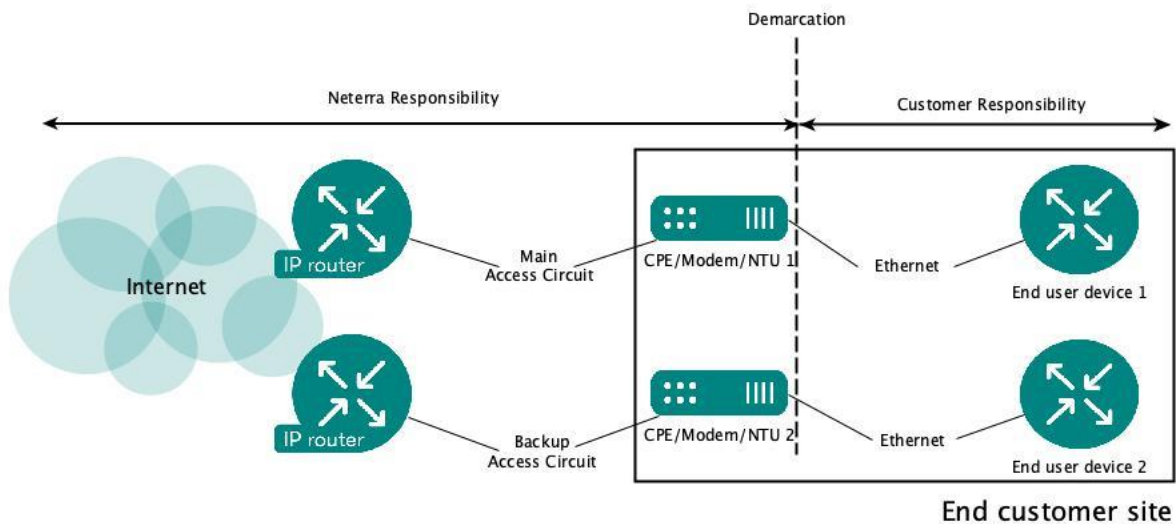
Demarcation

Neterra Responsibility

Customer Responsibility

Internet

IP router

Main
Access Circuit

CPE/Modem/NTU 1

Ethernet

End user device 1

IP router

Backup
Access Circuit

CPE/Modem/NTU 2

Ethernet

End user device 2

End customer site